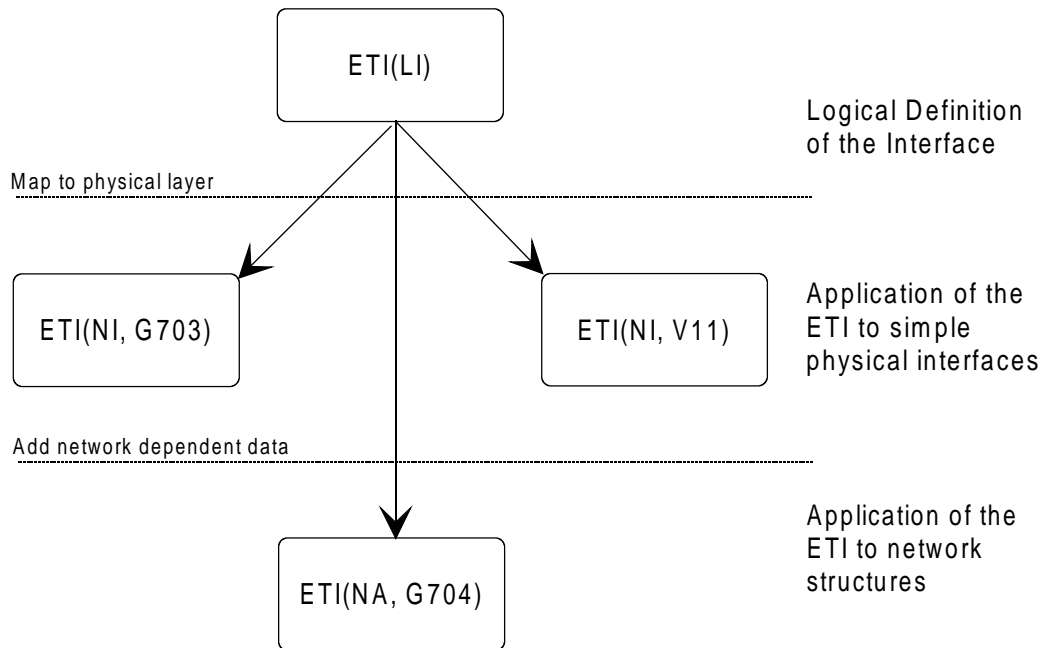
ETI(LI)

Logical Definition of the Interface

Map to physical layer

ETI(NI, G703)

ETI(NI, V11)

Application of the ETI to simple physical interfaces

Add network dependent data

ETI(NA, G704)

Application of the ETI to network structures